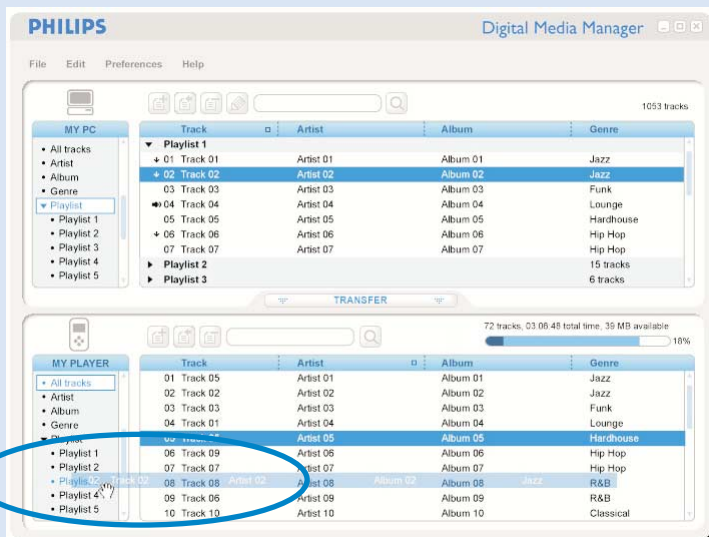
PHILIPS

Digital Media Manager

File Edit Preferences Help

1053 tracks

MY PC

• All tracks
• Artist
• Album
• Genre
▾ Playlist
• Playlist 1
• Playlist 2
• Playlist 3
• Playlist 4
• Playlist 5

| Track | Artist | Album | Genre |
|---|---|---|---|
| ▾ Playlist 1 | | | |
| 01 Track 01 | Artist 01 | Album 01 | Jazz |
| 02 Track 02 | Artist 02 | Album 02 | Jazz |
| 03 Track 03 | Artist 03 | Album 03 | Funk |
| 04 Track 04 | Artist 04 | Album 04 | Lounge |
| 05 Track 05 | Artist 05 | Album 05 | Hardhouse |
| 06 Track 06 | Artist 06 | Album 06 | Hip Hop |
| 07 Track 07 | Artist 07 | Album 07 | Hip Hop |
| ▸ Playlist 2 | | | 15 tracks |
| ▸ Playlist 3 | | | 6 tracks |

TRANSFER

72 tracks, 03:06:48 total time, 39 MB available

10%

MY PLAYER

• All tracks
• Artist
• Album
• Genre
▾ Playlist
• Playlist 1
• Playlist 2
• Playlist 3
• Playlist 4
• Playlist 5

| Track | Artist | Album | Genre |
|---|---|---|---|
| 01 Track 05 | Artist 01 | Album 01 | Jazz |
| 02 Track 02 | Artist 02 | Album 02 | Jazz |
| 03 Track 03 | Artist 03 | Album 03 | Funk |
| 04 Track 01 | Artist 04 | Album 04 | Lounge |
| 05 Track 05 | Artist 05 | Album 05 | Hardhouse |
| 06 Track 09 | Artist 06 | Album 06 | Hip Hop |
| 07 Track 07 | Artist 07 | Album 07 | Hip Hop |
| 08 Track 08 | Artist 08 | Album 08 | R&B |
| 09 Track 06 | Artist 09 | Album 09 | R&B |
| 10 Track 10 | Artist 10 | Album 10 | Classical |

02 Track 02 Artist 02 Album 02 Jazz